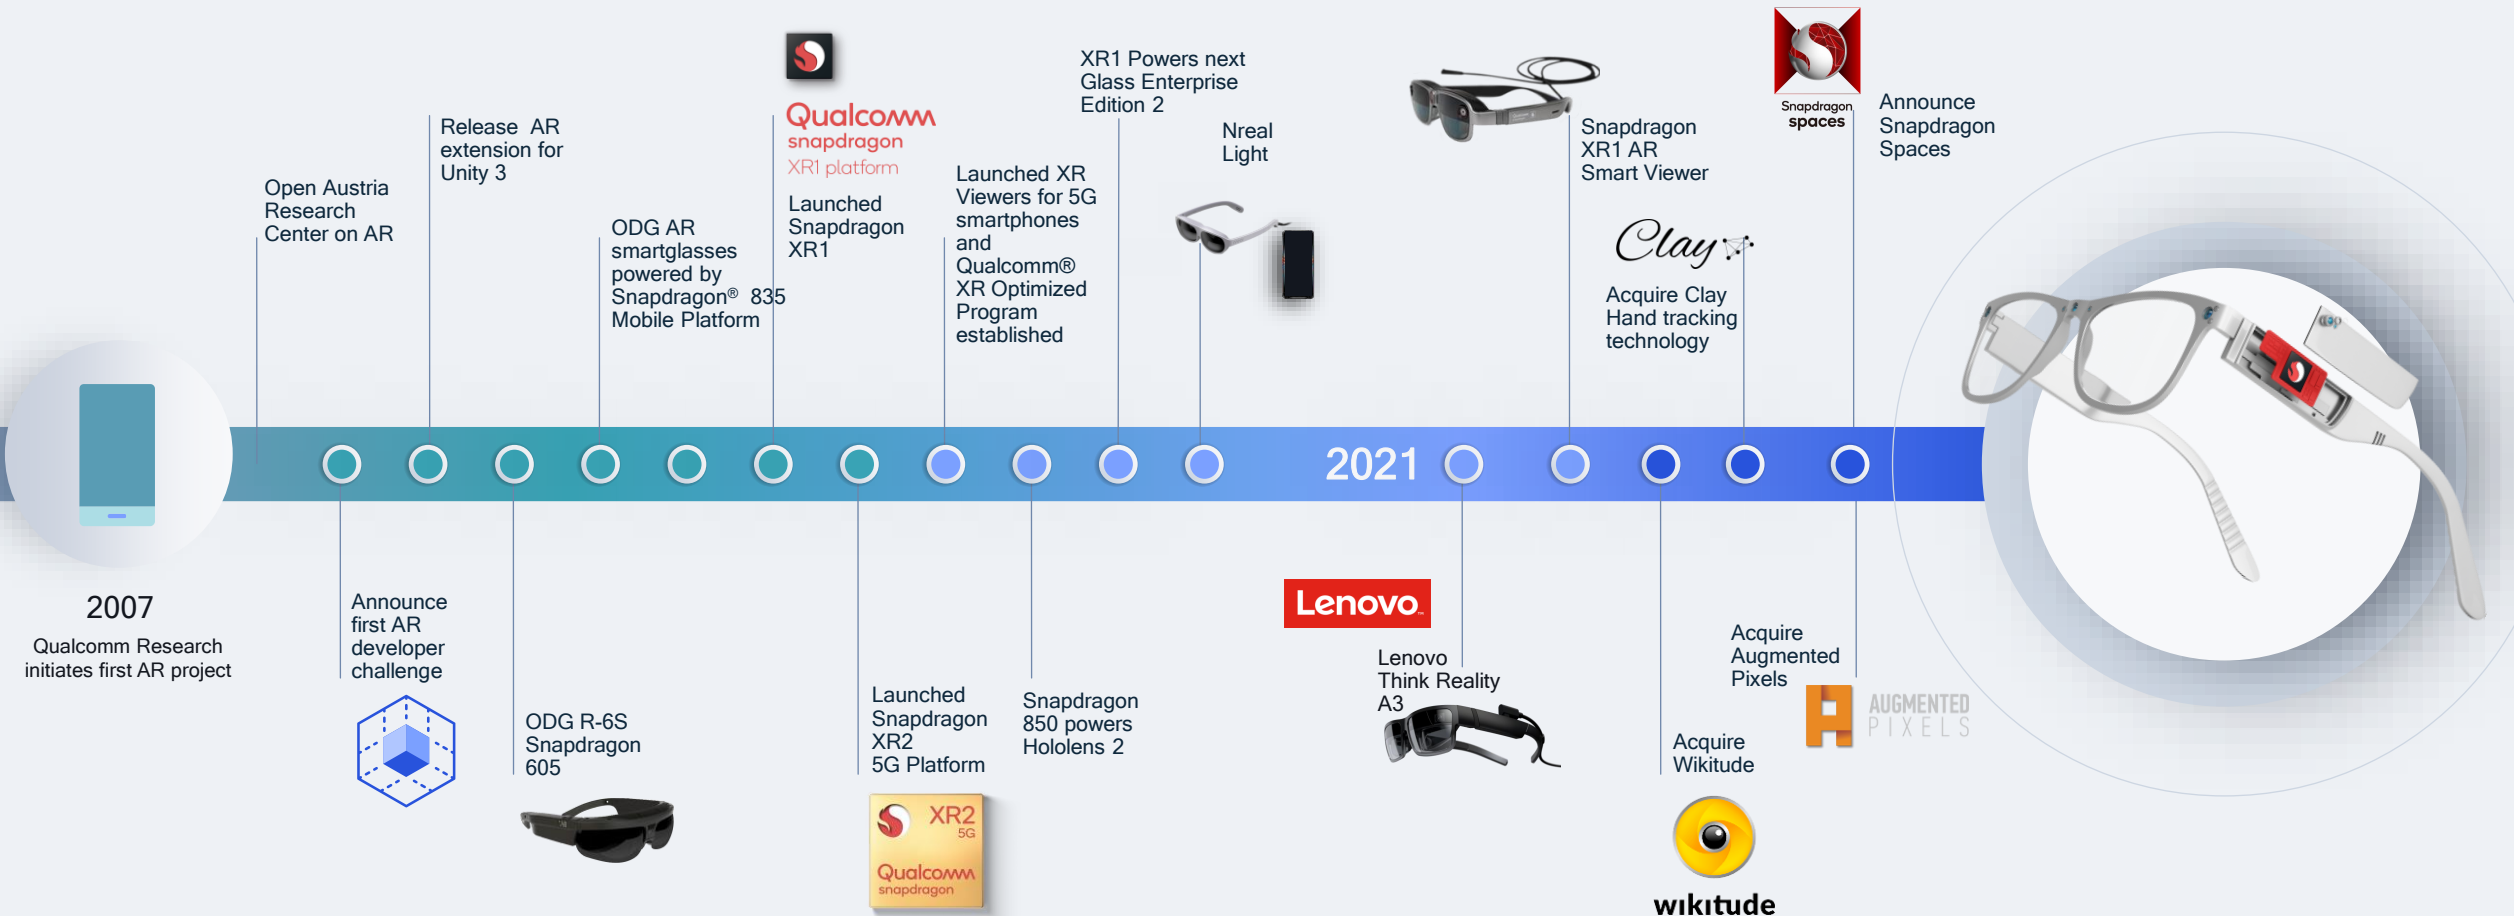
2007
Qualcomm Research initiates first AR project

Open Austria Research Center on AR

Announce first AR developer challenge

Release AR extension for Unity 3

ODG R-6S Snapdragon 605

ODG AR smartglasses powered by Snapdragon® 835 Mobile Platform

Qualcomm snapdragon XR1 platform

Launched Snapdragon XR1

Launched Snapdragon XR2 5G Platform

XR2 5G Qualcomm snapdragon

Launched XR Viewers for 5G smartphones and Qualcomm® XR Optimized Program established

Snapdragon 850 powers Hololens 2

XR1 Powers next Glass Enterprise Edition 2

Nreal Light

2021

Lenovo

Lenovo Think Reality A3

Snapdragon XR1 AR Smart Viewer

Clay

Acquire Clay Hand tracking technology

Acquire Wikitude

wikitude

Snapdragon spaces

Announce Snapdragon Spaces

Acquire Augmented Pixels

AUGMENTED PIXELS